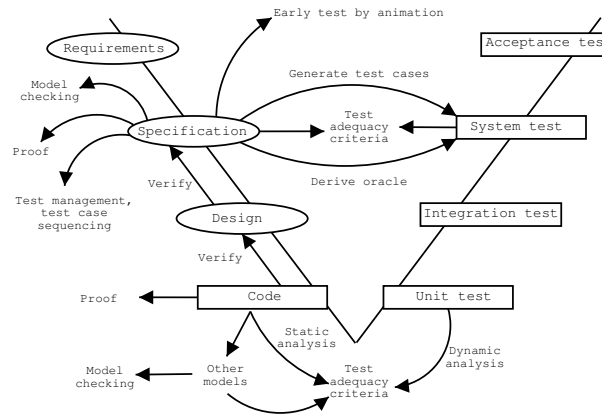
Early test by animation

Requirements

Acceptance tes

Generate test cases

Model checking

Test adequacy criteria

Specification

System test

Proof

Verify

Derive oracle

Test management, test case sequencing

Design

Integration test

Verify

Proof

Code

Unit test

Static analysis

Dynamic analysis

Model checking

Other models

Test adequacy criteria